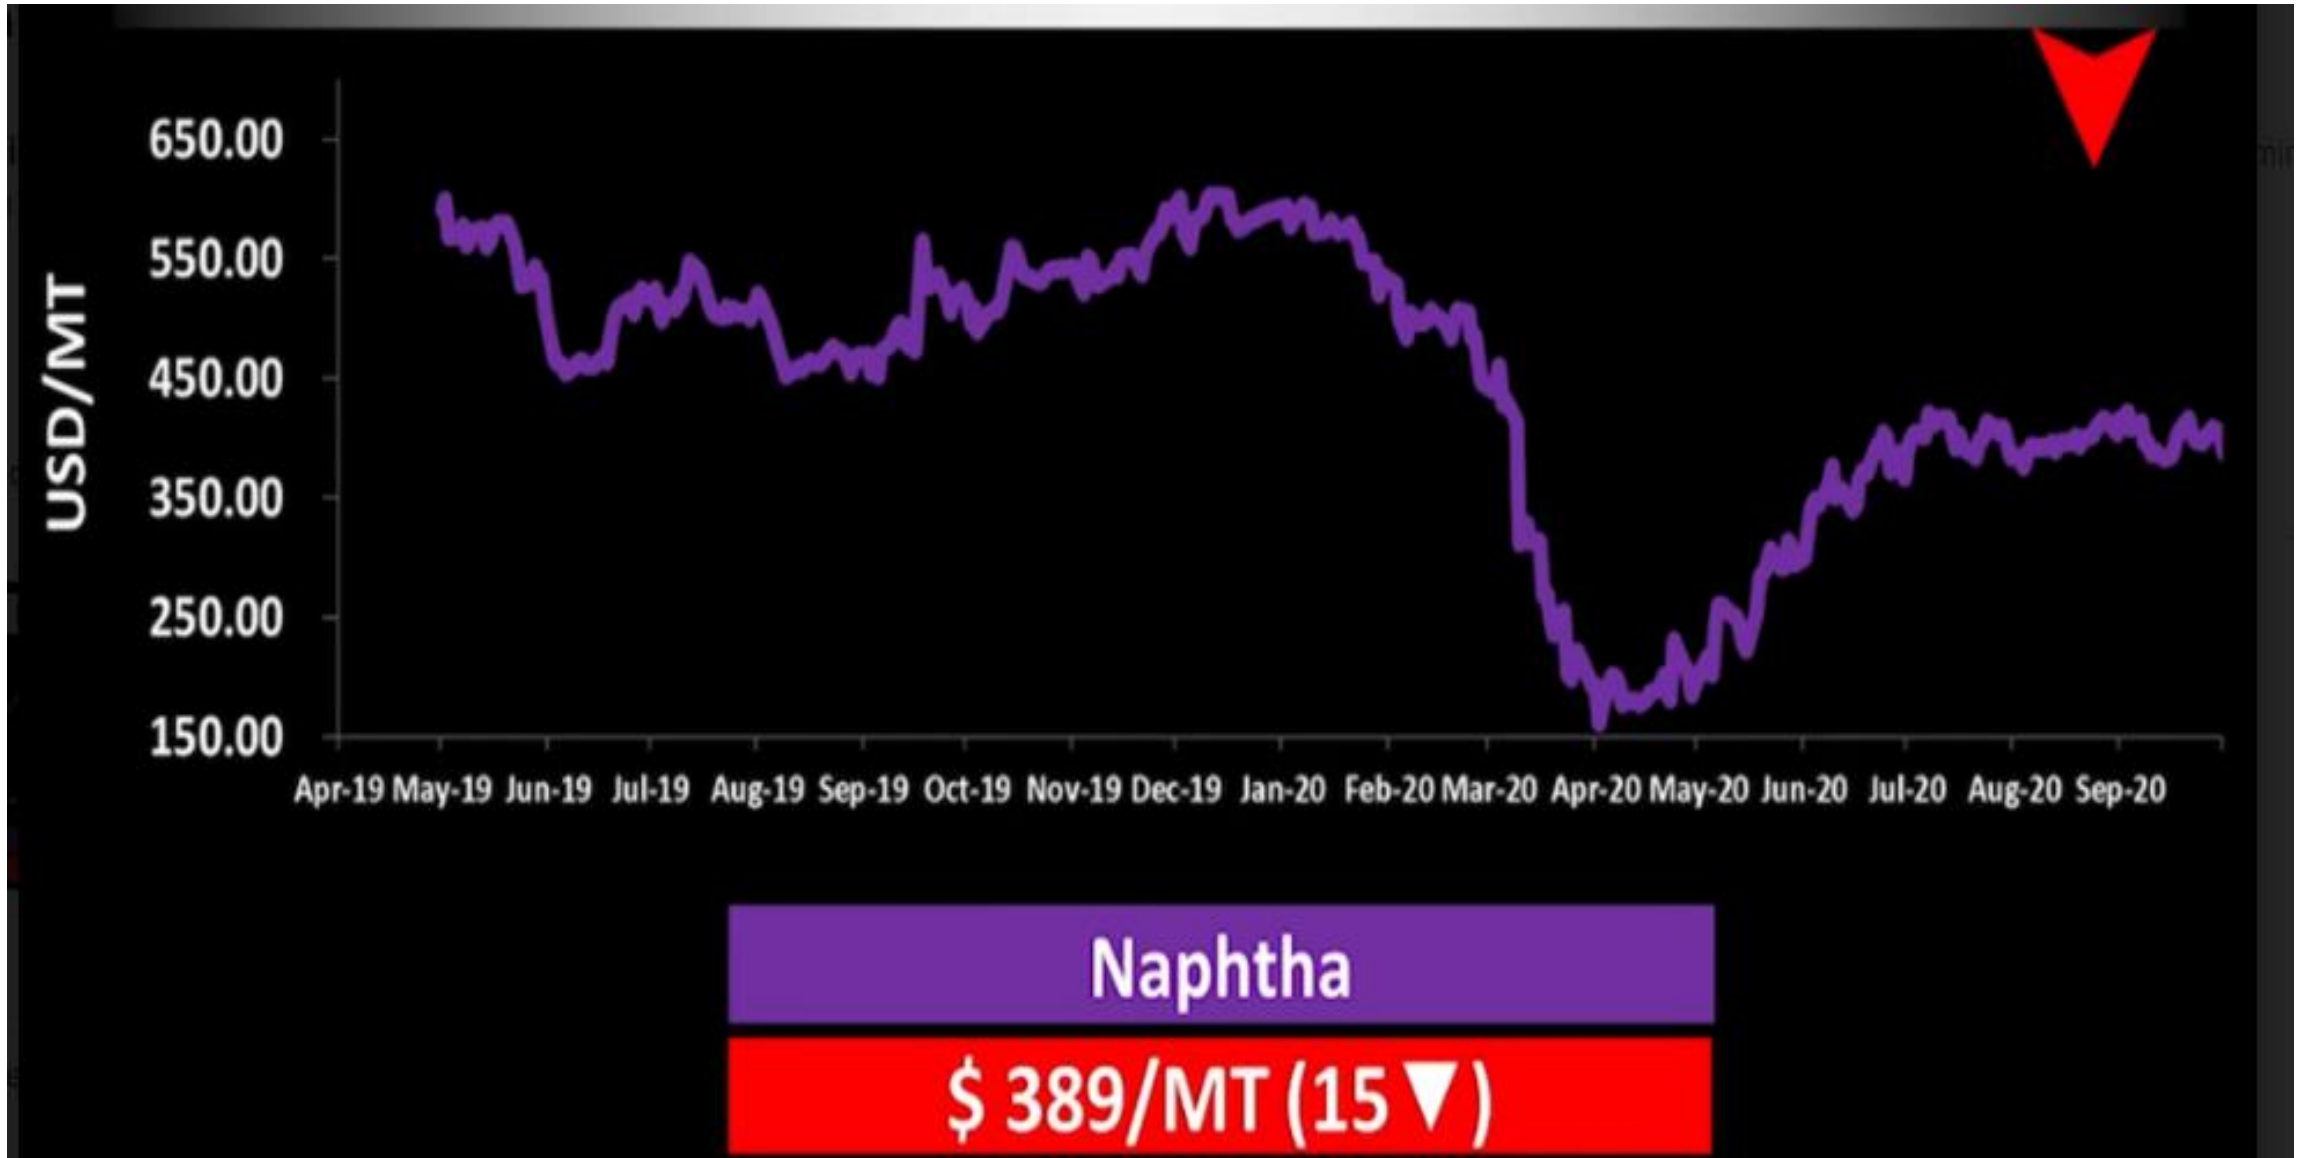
650.00
550.00
450.00
350.00
250.00
150.00

USD/MT

Apr-19 May-19 Jun-19 Jul-19 Aug-19 Sep-19 Oct-19 Nov-19 Dec-19 Jan-20 Feb-20 Mar-20 Apr-20 May-20 Jun-20 Jul-20 Aug-20 Sep-20

Naphtha

$ 389/MT (15▼)